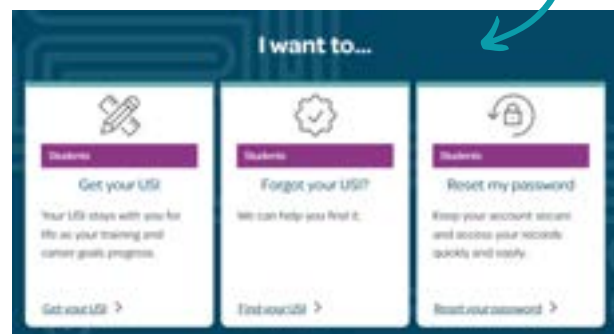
I want to...

Students

Get your USI

Your USI stays with you for life as your training and career goals progress.

Get your USI >

Students

Forgot your USI?

We can help you find it.

Find your USI >

Students

Reset my password

Keep your account secure and access your records quickly and easily.

Reset your password >